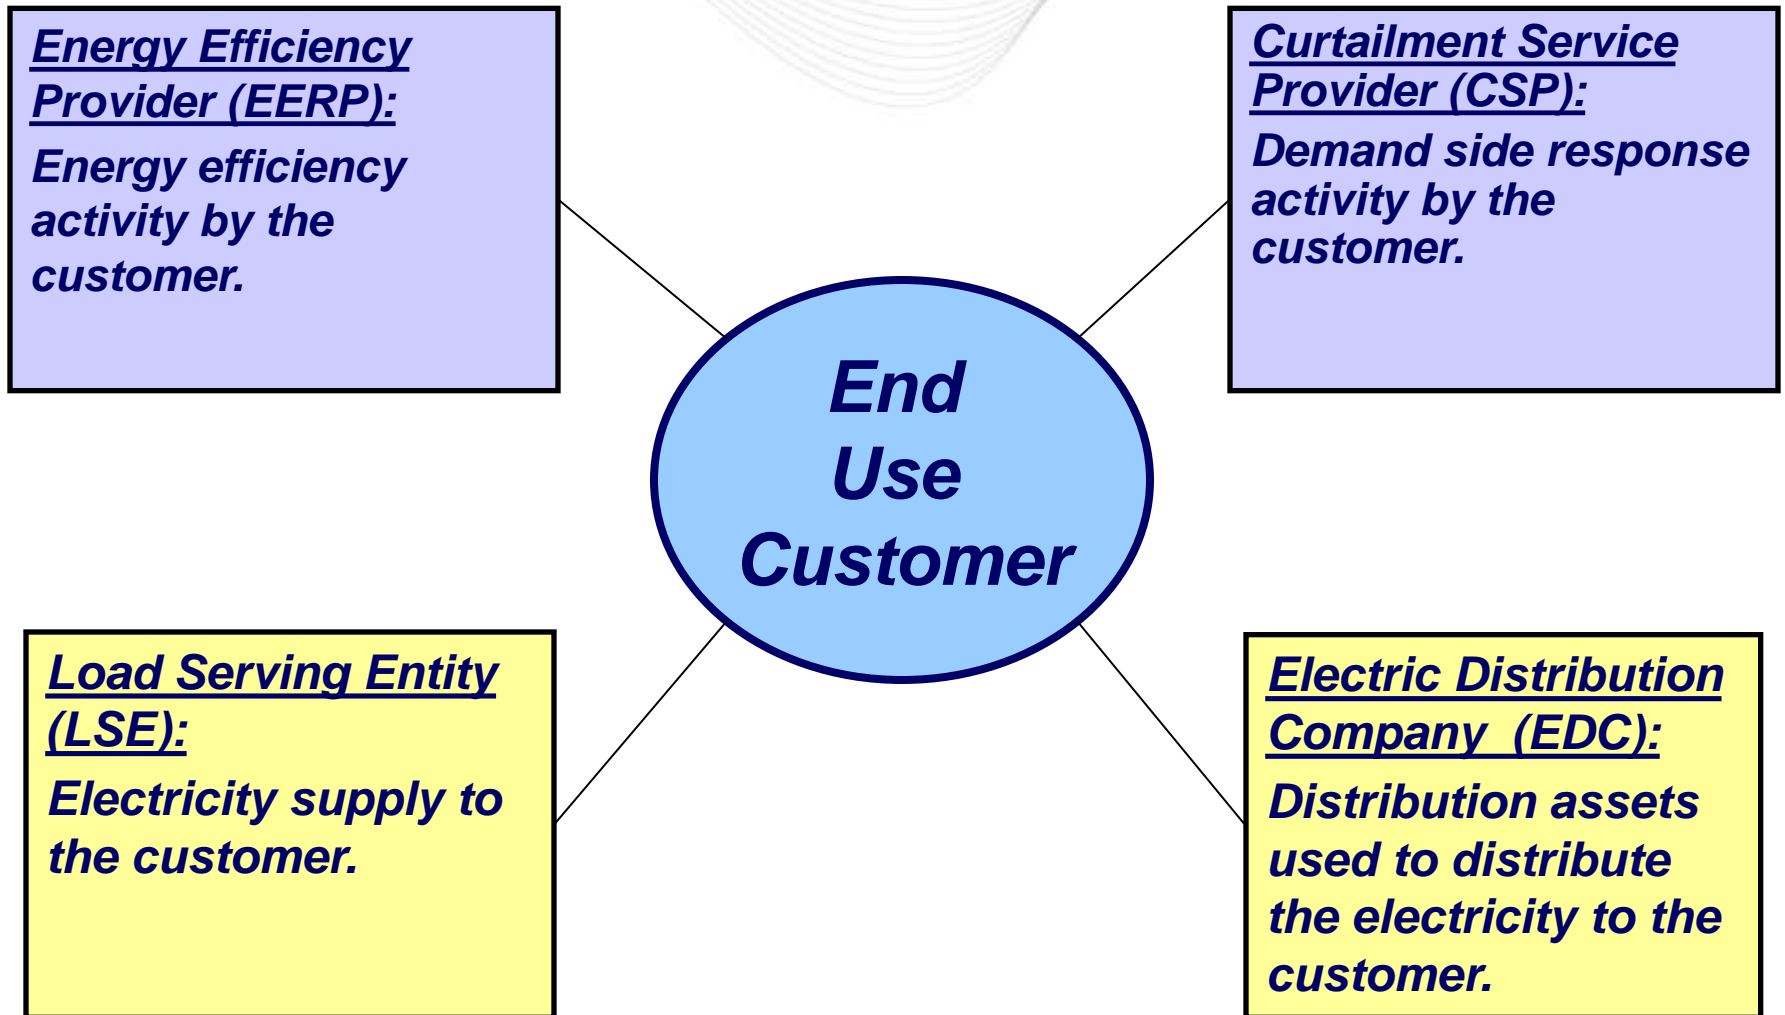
Energy Efficiency Provider (EERP):

Energy efficiency activity by the customer.

Curtailment Service Provider (CSP):

Demand side response activity by the customer.

End Use Customer

Load Serving Entity (LSE):

Electricity supply to the customer.

Electric Distribution Company (EDC):

Distribution assets used to distribute the electricity to the customer.